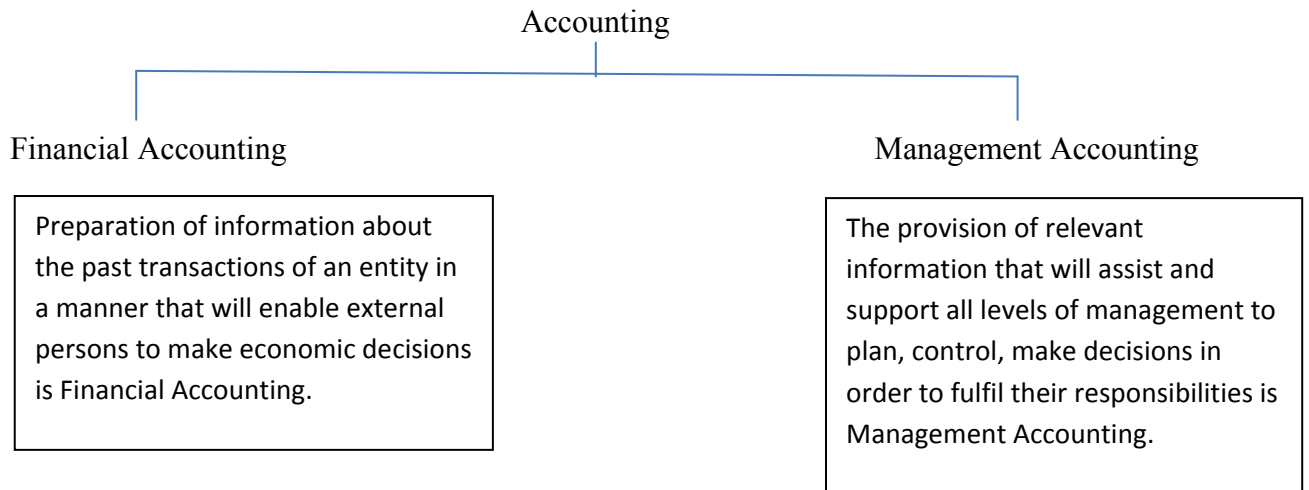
Accounting

Financial Accounting

Preparation of information about the past transactions of an entity in a manner that will enable external persons to make economic decisions is Financial Accounting.

Management Accounting

The provision of relevant information that will assist and support all levels of management to plan, control, make decisions in order to fulfil their responsibilities is Management Accounting.